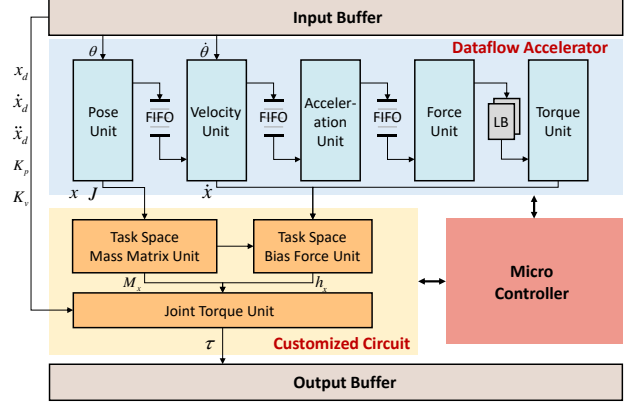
Input Buffer

Dataflow Accelerator

$x_d$
$\dot{x}_d$
$\ddot{x}_d$
$K_p$
$K_v$

$\theta$

$\dot{\theta}$

Pose Unit

FIFO

Velocity Unit

FIFO

Acceleration Unit

FIFO

Force Unit

LB

Torque Unit

$x$ $J$

$\dot{x}$

Task Space Mass Matrix Unit

Task Space Bias Force Unit

$M_x$

$h_x$

Joint Torque Unit

Micro Controller

$\tau$

Customized Circuit

Output Buffer